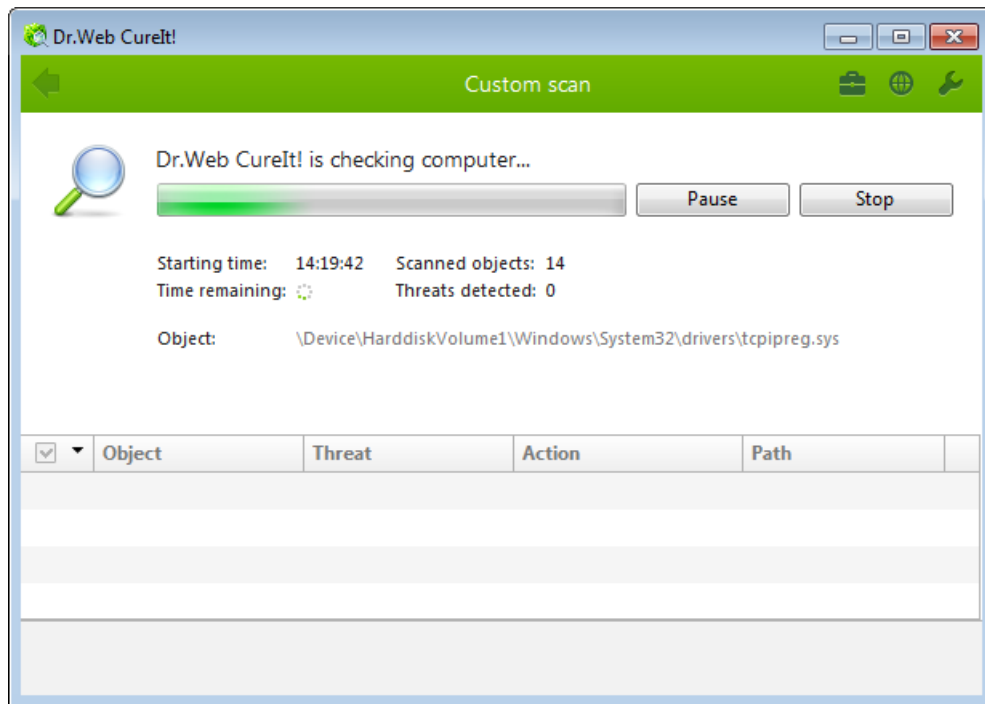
Dr.Web CureIt!

Custom scan

Dr.Web CureIt! is checking computer...

Pause

Stop

Starting time: 14:19:42
Time remaining:

Scanned objects: 14
Threats detected: 0

Object: \Device\HarddiskVolume1\Windows\System32\drivers\tcpipreg.sys

| Object | Threat | Action | Path |
|---|---|---|---|